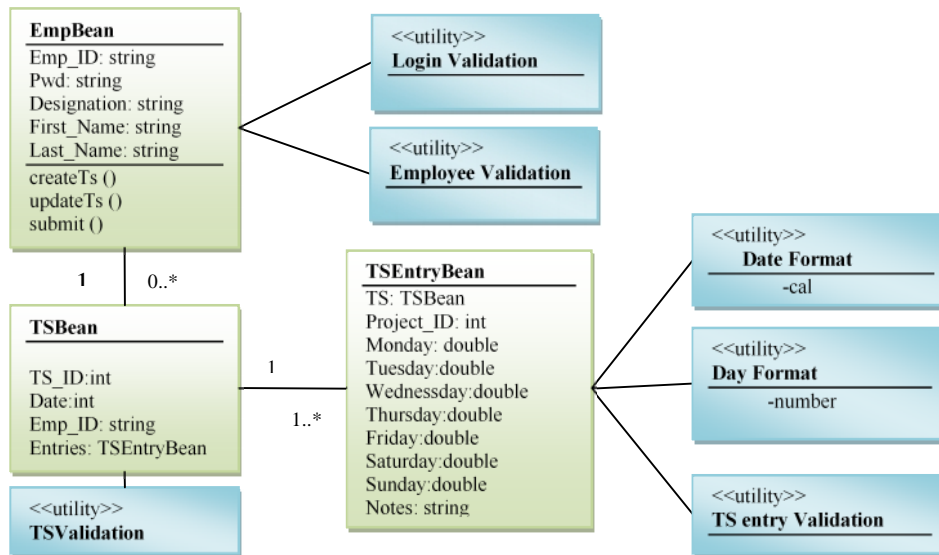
EmpBean
Emp_ID: string
Pwd: string
Designation: string
First_Name: string
Last_Name: string
createTs ()
updateTs ()
submit ()

<<utility>>
Login Validation

<<utility>>
Employee Validation

1
0..*

TSBean
TS_ID:int
Date:int
Emp_ID: string
Entries: TSEntryBean

<<utility>>
TSValidation

1
1..*

TSEntryBean
TS: TSBean
Project_ID: int
Monday: double
Tuesday:double
Wednesday:double
Thursday:double
Friday:double
Saturday:double
Sunday:double
Notes: string

<<utility>>
Date Format
-cal

<<utility>>
Day Format
-number

<<utility>>
TS entry Validation